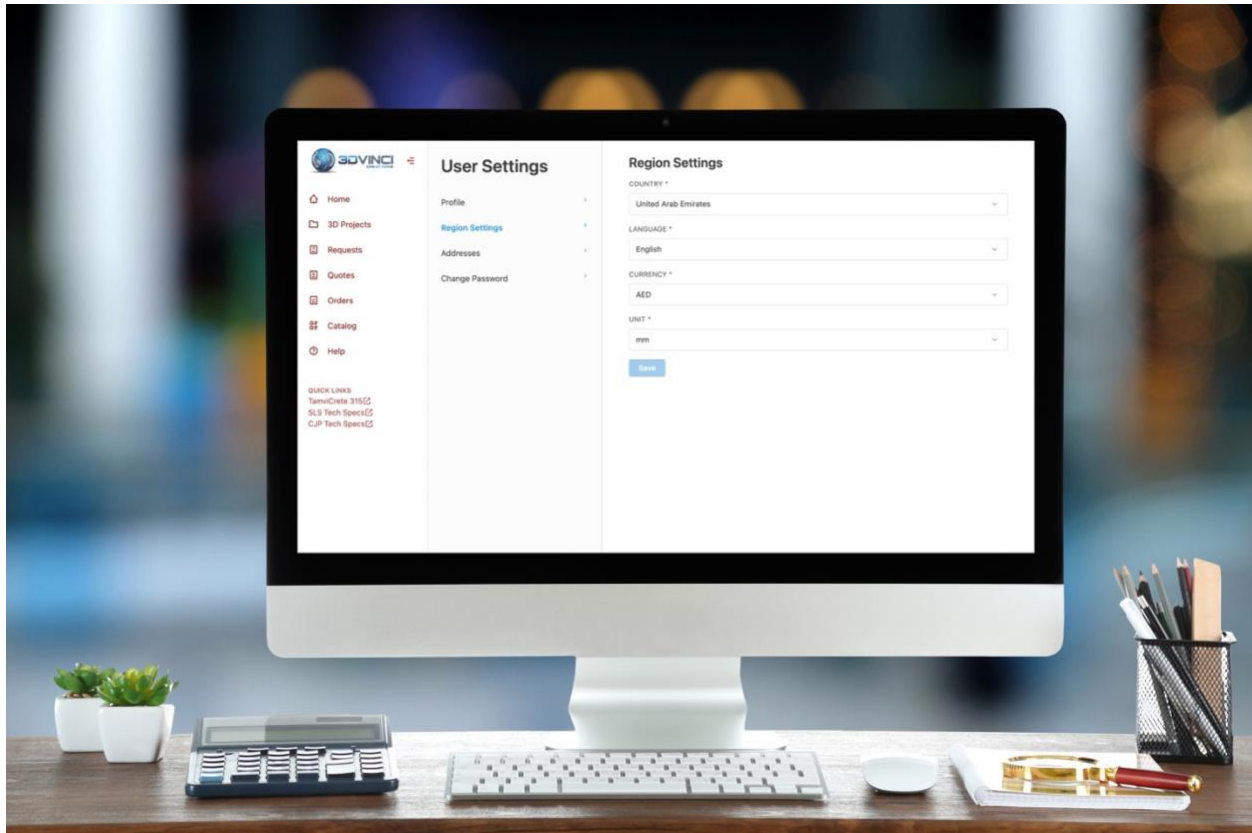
3DVINCI

Home
3D Projects
Requests
Quotes
Orders
Catalog
Help

QUICK LINKS
TamviCrete 315
SLS Tech Specs
CJP Tech Specs

User Settings

Profile
Region Settings
Addresses
Change Password

Region Settings

COUNTRY *
United Arab Emirates

LANGUAGE *
English

CURRENCY *
AED

UNIT *
mm

Save